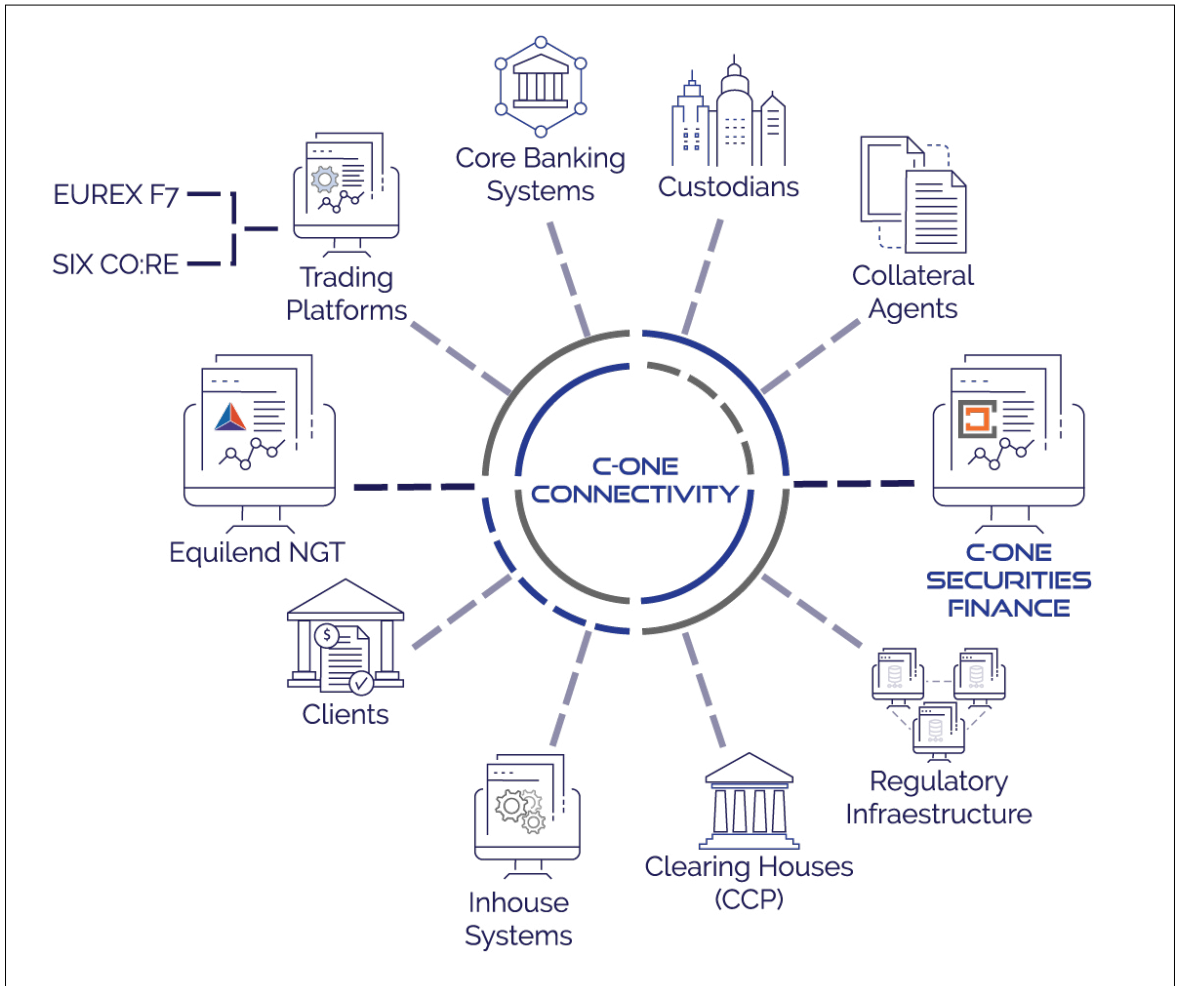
Core Banking Systems

Custodians

EUREX F7

SIX CO:RE

Trading Platforms

Collateral Agents

C-ONE CONNECTIVITY

Equilend NGT

C-ONE SECURITIES FINANCE

$

Clients

Regulatory Infraestructure

Inhouse Systems

Clearing Houses (CCP)